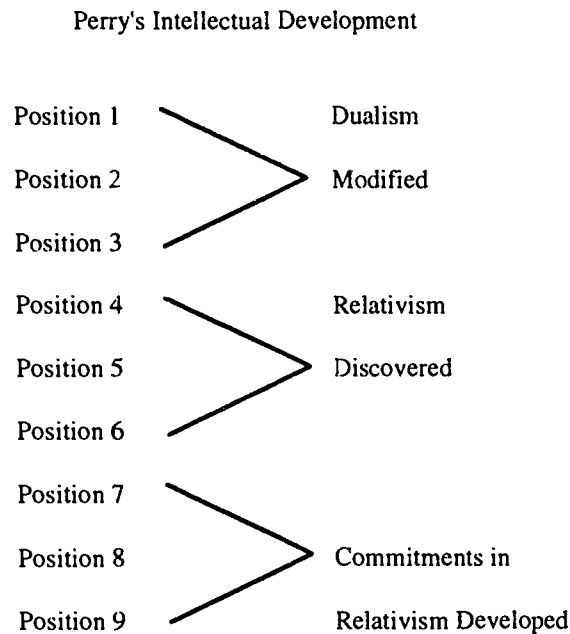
Perry's Intellectual Development

Position 1
Position 2
Position 3

Dualism
Modified

Position 4
Position 5
Position 6

Relativism
Discovered

Position 7
Position 8
Position 9

Commitments in
Relativism Developed